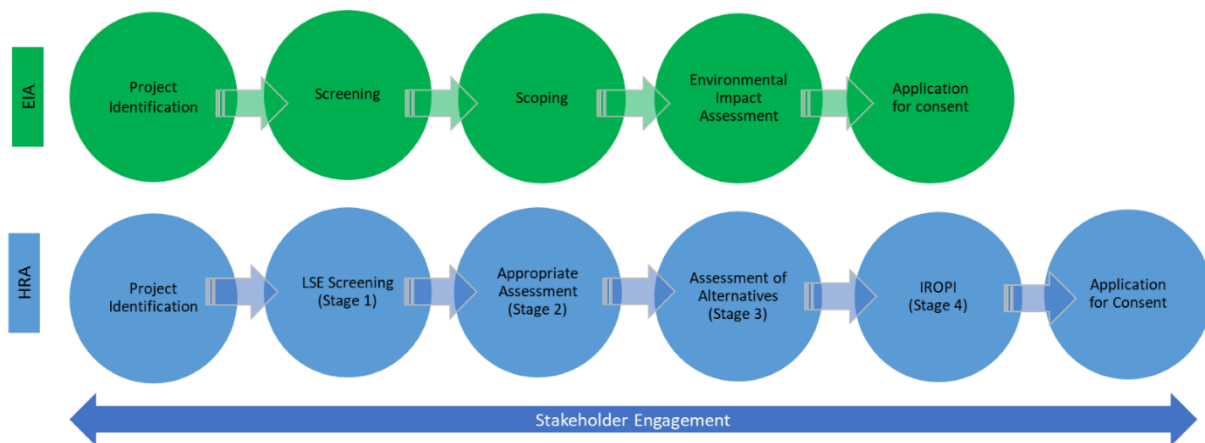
EIA

Project Identification

Screening

Scoping

Environmental Impact Assessment

Application for consent

HRA

Project Identification

LSE Screening (Stage 1)

Appropriate Assessment (Stage 2)

Assessment of Alternatives (Stage 3)

IROPI (Stage 4)

Application for Consent

Stakeholder Engagement